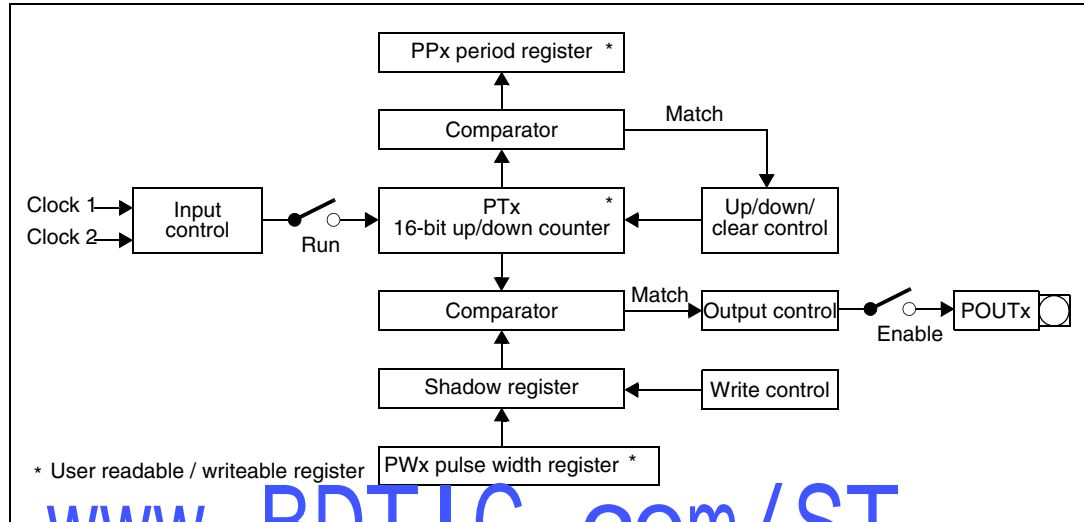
PPx period register *

Comparator

Match

Clock 1

Clock 2

Input control

Run

PTx 16-bit up/down counter *

Up/down/ clear control

Comparator

Match

Output control

Enable

POUTx

Shadow register

Write control

* User readable / writeable register

PWx pulse width register *

www.BDTIC.com/ST